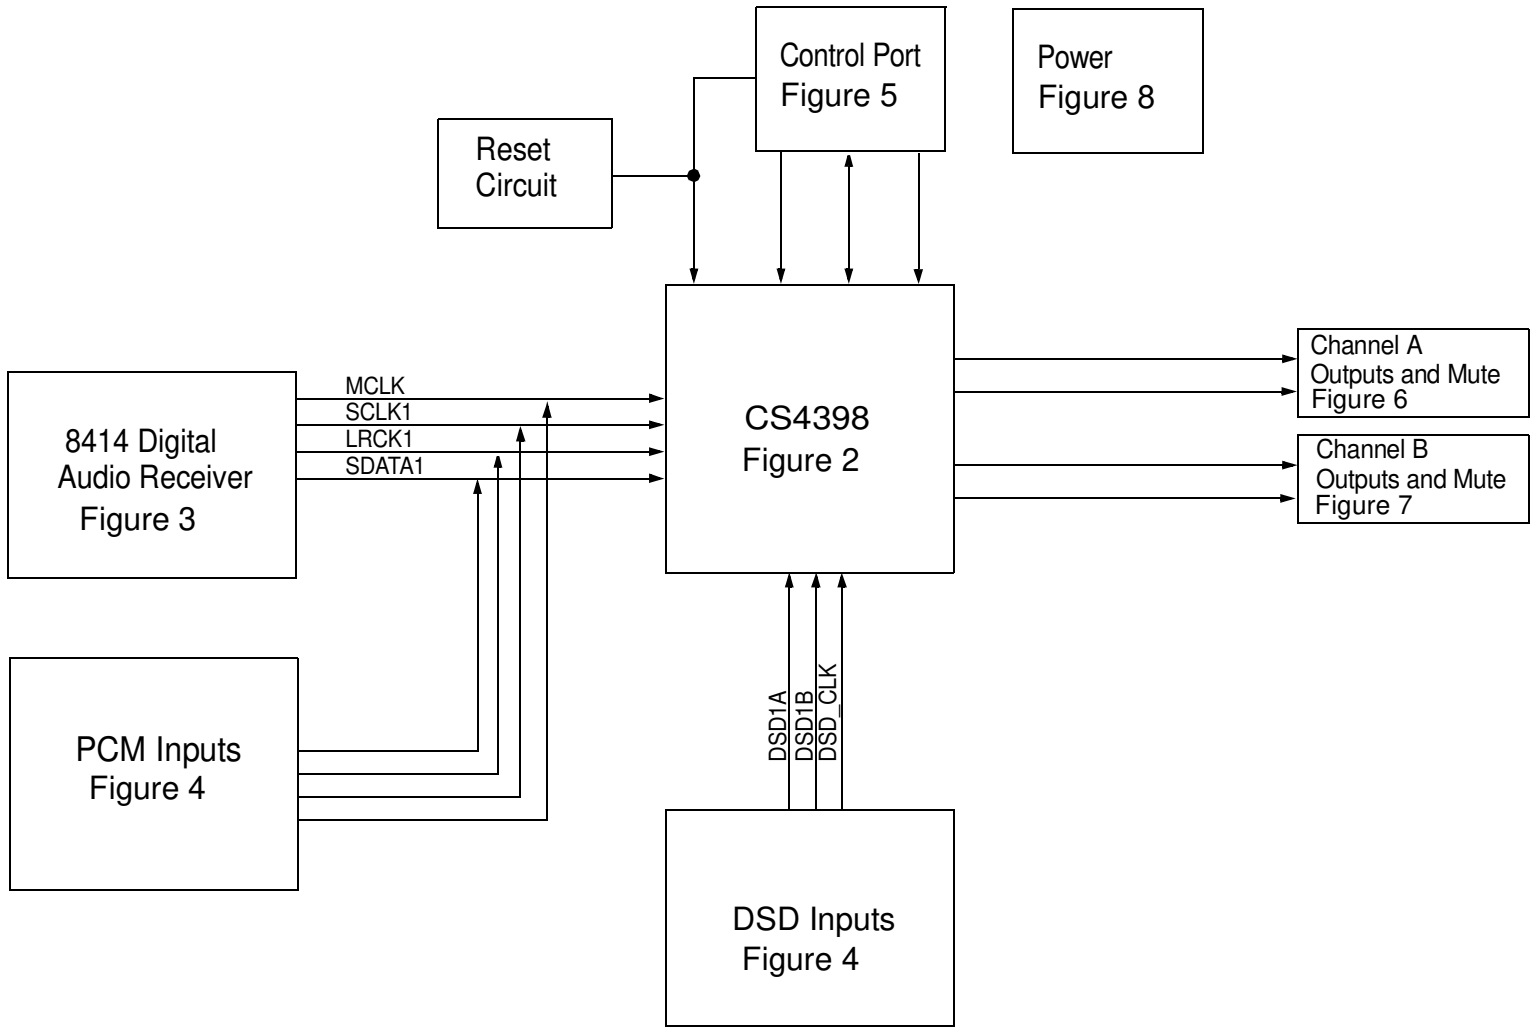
Control Port
Figure 5

Power
Figure 8

Reset
Circuit

8414 Digital
Audio Receiver
Figure 3

MCLK
SCLK1
LRCK1
SDATA1

CS4398
Figure 2

Channel A
Outputs and Mute
Figure 6

Channel B
Outputs and Mute
Figure 7

PCM Inputs
Figure 4

DSD1A
DSD1B
DSD_CLK

DSD Inputs
Figure 4